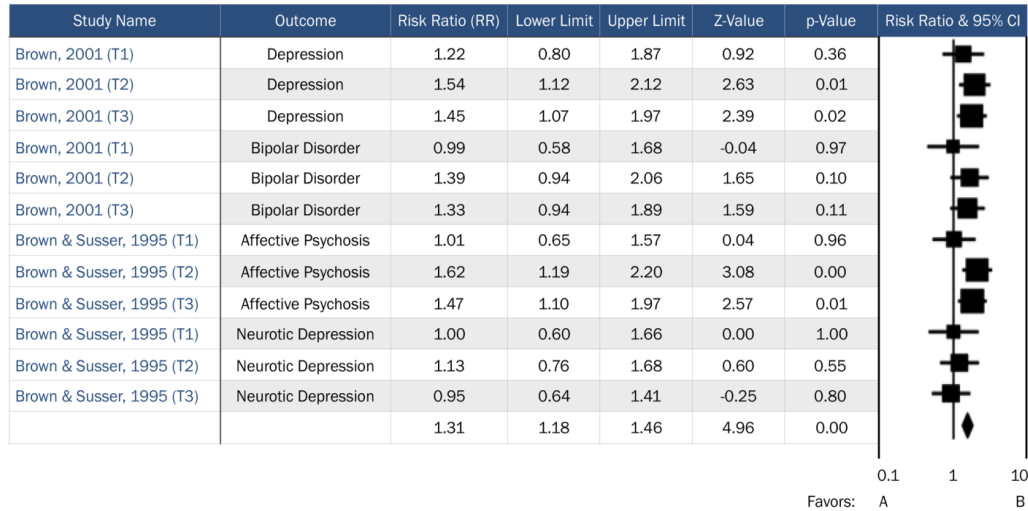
| Study Name | Outcome | Risk Ratio (RR) | Lower Limit | Upper Limit | Z-Value | p-Value | Risk Ratio & 95% CI |
|---|---|---|---|---|---|---|---|
| Brown, 2001 (T1) | Depression | 1.22 | 0.80 | 1.87 | 0.92 | 0.36 | |
| Brown, 2001 (T2) | Depression | 1.54 | 1.12 | 2.12 | 2.63 | 0.01 | |
| Brown, 2001 (T3) | Depression | 1.45 | 1.07 | 1.97 | 2.39 | 0.02 | |
| Brown, 2001 (T1) | Bipolar Disorder | 0.99 | 0.58 | 1.68 | -0.04 | 0.97 | |
| Brown, 2001 (T2) | Bipolar Disorder | 1.39 | 0.94 | 2.06 | 1.65 | 0.10 | |
| Brown, 2001 (T3) | Bipolar Disorder | 1.33 | 0.94 | 1.89 | 1.59 | 0.11 | |
| Brown & Susser, 1995 (T1) | Affective Psychosis | 1.01 | 0.65 | 1.57 | 0.04 | 0.96 | |
| Brown & Susser, 1995 (T2) | Affective Psychosis | 1.62 | 1.19 | 2.20 | 3.08 | 0.00 | |
| Brown & Susser, 1995 (T3) | Affective Psychosis | 1.47 | 1.10 | 1.97 | 2.57 | 0.01 | |
| Brown & Susser, 1995 (T1) | Neurotic Depression | 1.00 | 0.60 | 1.66 | 0.00 | 1.00 | |
| Brown & Susser, 1995 (T2) | Neurotic Depression | 1.13 | 0.76 | 1.68 | 0.60 | 0.55 | |
| Brown & Susser, 1995 (T3) | Neurotic Depression | 0.95 | 0.64 | 1.41 | -0.25 | 0.80 | |
| | | 1.31 | 1.18 | 1.46 | 4.96 | 0.00 | |

0.1 1 10

Favors: A B